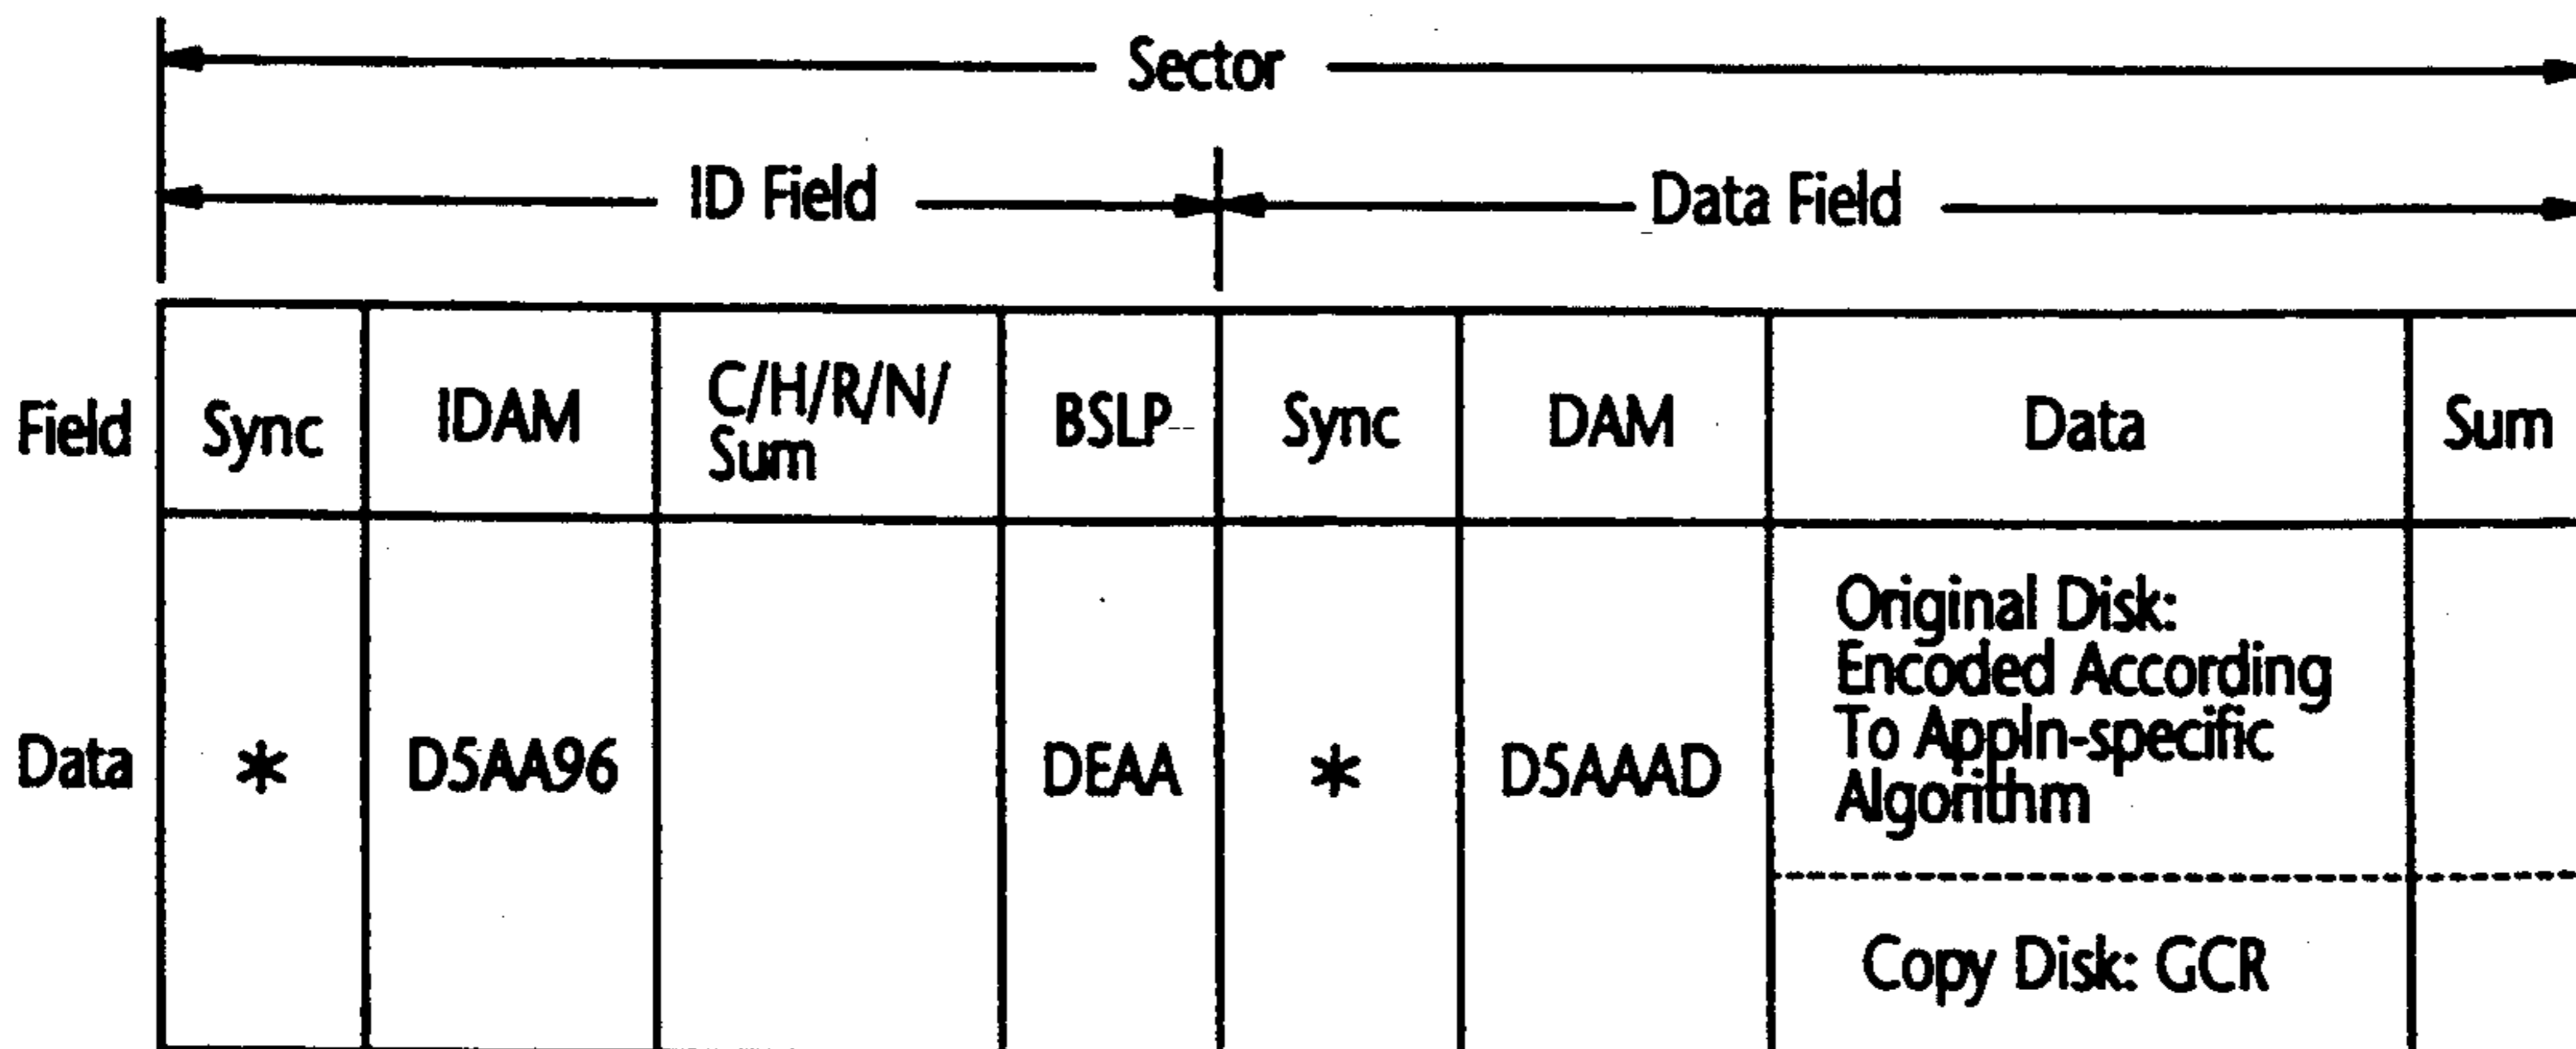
Sector

ID Field

Data Field

| Field | Sync | IDAM | C/H/R/N/ Sum | BSLP | Sync | DAM | Data | Sum |
|---|---|---|---|---|---|---|---|---|
| Data | * | D5AA96 | | DEAA | * | D5AAAD | Original Disk: Encoded According To Appln-specific Algorithm<br>Copy Disk: GCR | |